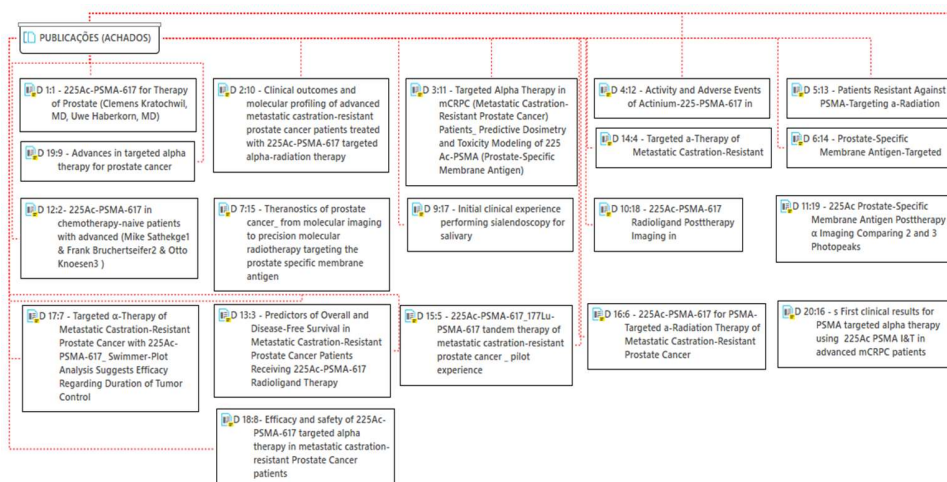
PUBLICAÇÕES (ACHADOS)

D 1:1 - 225Ac-PSMA-617 for Therapy of Prostate (Clemens Kratochwil, MD, Uwe Haberkorn, MD)

D 19:9 - Advances in targeted alpha therapy for prostate cancer

D 12:2- 225Ac-PSMA-617 in chemotherapy-naive patients with advanced (Mike Sathekge1 & Frank Bruchertseifer2 & Otto Knoesen3 )

D 17:7 - Targeted α-Therapy of Metastatic Castration-Resistant Prostate Cancer with 225Ac-PSMA-617_ Swimmer-Plot Analysis Suggests Efficacy Regarding Duration of Tumor Control

D 2:10 - Clinical outcomes and molecular profiling of advanced metastatic castration-resistant prostate cancer patients treated with 225Ac-PSMA-617 targeted alpha-radiation therapy

D 7:15 - Theranostics of prostate cancer_ from molecular imaging to precision molecular radiotherapy targeting the prostate specific membrane antigen

D 13:3 - Predictors of Overall and Disease-Free Survival in Metastatic Castration-Resistant Prostate Cancer Patients Receiving 225Ac-PSMA-617 Radioligand Therapy

D 18:8- Efficacy and safety of 225Ac-PSMA-617 targeted alpha therapy in metastatic castration-resistant Prostate Cancer patients

D 3:11 - Targeted Alpha Therapy in mCRPC (Metastatic Castration-Resistant Prostate Cancer) Patients_ Predictive Dosimetry and Toxicity Modeling of 225 Ac-PSMA (Prostate-Specific Membrane Antigen)

D 9:17 - Initial clinical experience performing sialendoscopy for salivary

D 15:5 - 225Ac-PSMA-617_177Lu-PSMA-617 tandem therapy of metastatic castration-resistant prostate cancer _ pilot experience

D 4:12 - Activity and Adverse Events of Actinium-225-PSMA-617 in

D 14:4 - Targeted a-Therapy of Metastatic Castration-Resistant

D 10:18 - 225Ac-PSMA-617 Radioligand Posttherapy Imaging in

D 16:6 - 225Ac-PSMA-617 for PSMA-Targeted a-Radiation Therapy of Metastatic Castration-Resistant Prostate Cancer

D 5:13 - Patients Resistant Against PSMA-Targeting a-Radiation

D 6:14 - Prostate-Specific Membrane Antigen-Targeted

D 11:19 - 225Ac Prostate-Specific Membrane Antigen Posttherapy α Imaging Comparing 2 and 3 Photopeaks

D 20:16 - s First clinical results for PSMA targeted alpha therapy using 225Ac PSMA I&T in advanced mCRPC patients